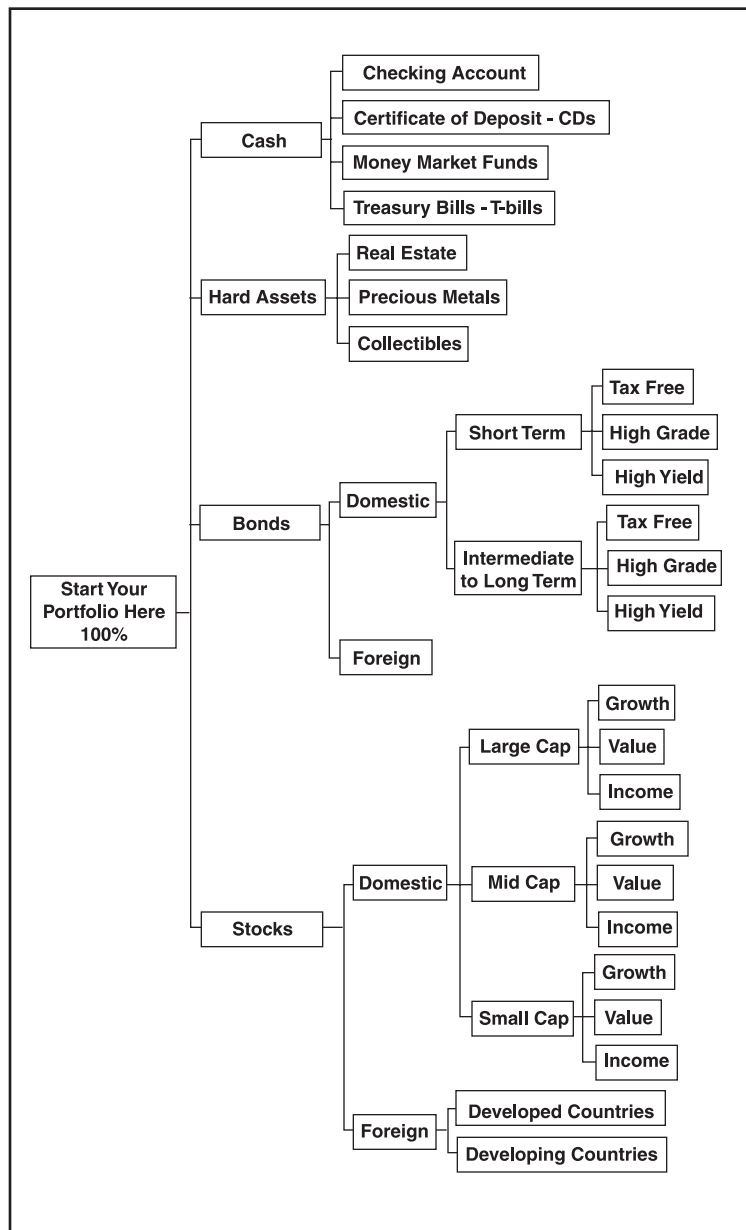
Start Your Portfolio Here 100%

Cash
Checking Account
Certificate of Deposit - CDs
Money Market Funds
Treasury Bills - T-bills

Hard Assets
Real Estate
Precious Metals
Collectibles

Bonds
Domestic
Short Term
Tax Free
High Grade
High Yield
Intermediate to Long Term
Tax Free
High Grade
High Yield
Foreign

Stocks
Domestic
Large Cap
Growth
Value
Income
Mid Cap
Growth
Value
Income
Small Cap
Growth
Value
Income
Foreign
Developed Countries
Developing Countries